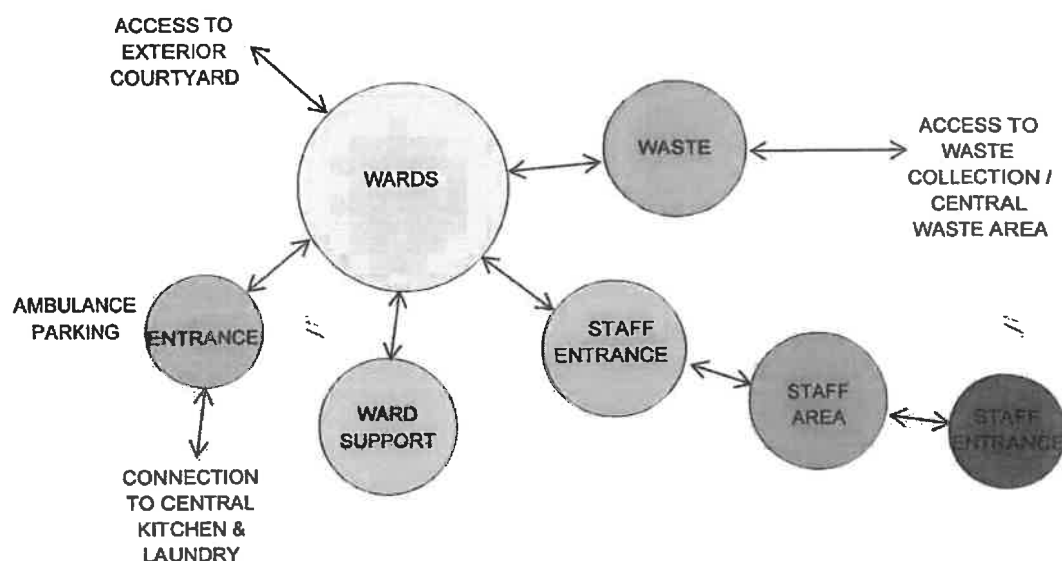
ACCESS TO EXTERIOR COURTYARD

WARDS

WASTE

ACCESS TO WASTE COLLECTION / CENTRAL WASTE AREA

AMBULANCE PARKING

ENTRANCE

WARD SUPPORT

STAFF ENTRANCE

STAFF AREA

STAFF ENTRANCE

CONNECTION TO CENTRAL KITCHEN & LAUNDRY